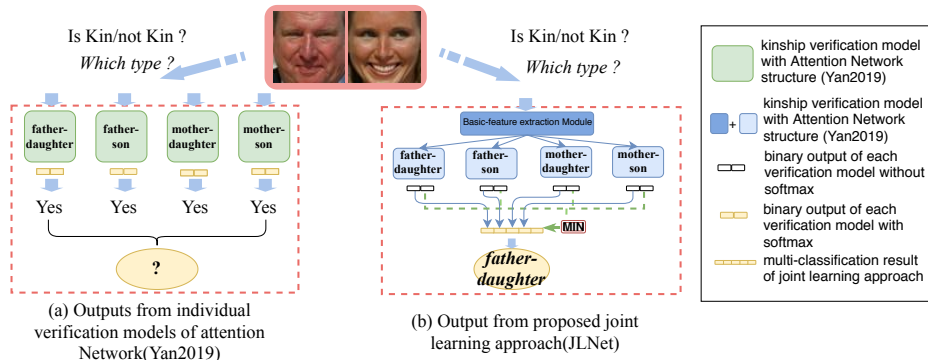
Is Kin/not Kin ?
Which type ?

Is Kin/not Kin ?
Which type ?

father-daughter
father-son
mother-daughter
mother-son

Yes Yes Yes Yes

?

(a) Outputs from individual verification models of attention Network(Yan2019)

Basic-feature extraction Module

father-daughter
father-son
mother-daughter
mother-son

MIN

father-daughter

(b) Output from proposed joint learning approach(JLNet)

kinship verification model with Attention Network structure (Yan2019)

+ kinship verification model with Attention Network structure (Yan2019)

binary output of each verification model without softmax

binary output of each verification model with softmax

multi-classification result of joint learning approach